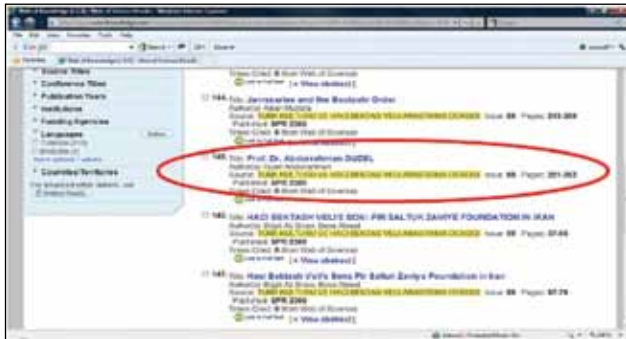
Web of Knowledge [v.5.3] - Web of Science Results - Windows Internet Explorer

File Edit View Favorites Tools Help

Search

Favorites Web of Knowledge [v.5.3] - Web of Science Results

Source Titles
Conference Titles
Publication Years
Institutions
Funding Agencies
Languages
Refine
more options / values
Countries/Territories

Times Cited: 0 (from Web of Science)

144. Title: Janissaries and the Bektashi Order
Author(s): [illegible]
Source: TURK KULTURU VE HACI BEKTAS VELI-ARASTIRMA DERGISI Issue: 55 Pages: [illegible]
Published: SPR 2010
Times Cited: 0 (from Web of Science)
[ View abstract ]

145. Title: Prof. Dr. Abdulkadir DUDEL
Author(s): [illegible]
Source: TURK KULTURU VE HACI BEKTAS VELI-ARASTIRMA DERGISI Issue: 55 Pages: 251-262
Published: SPR 2010
Times Cited: 0 (from Web of Science)

146. Title: HACI BEKTASH VELI'S SON - PIR SALTUK ZAVIYE FOUNDATION IN IRAN
Author(s): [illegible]
Source: TURK KULTURU VE HACI BEKTAS VELI-ARASTIRMA DERGISI Issue: 55 Pages: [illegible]
Published: SPR 2010
Times Cited: 0 (from Web of Science)
[ View abstract ]

147. Title: Haci Bektash Veli's Sons Pir Saltuk Zaviye Foundation in Iran
Author(s): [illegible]
Source: TURK KULTURU VE HACI BEKTAS VELI-ARASTIRMA DERGISI Issue: 55 Pages: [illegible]
Published: SPR 2010
Times Cited: 0 (from Web of Science)
[ View abstract ]